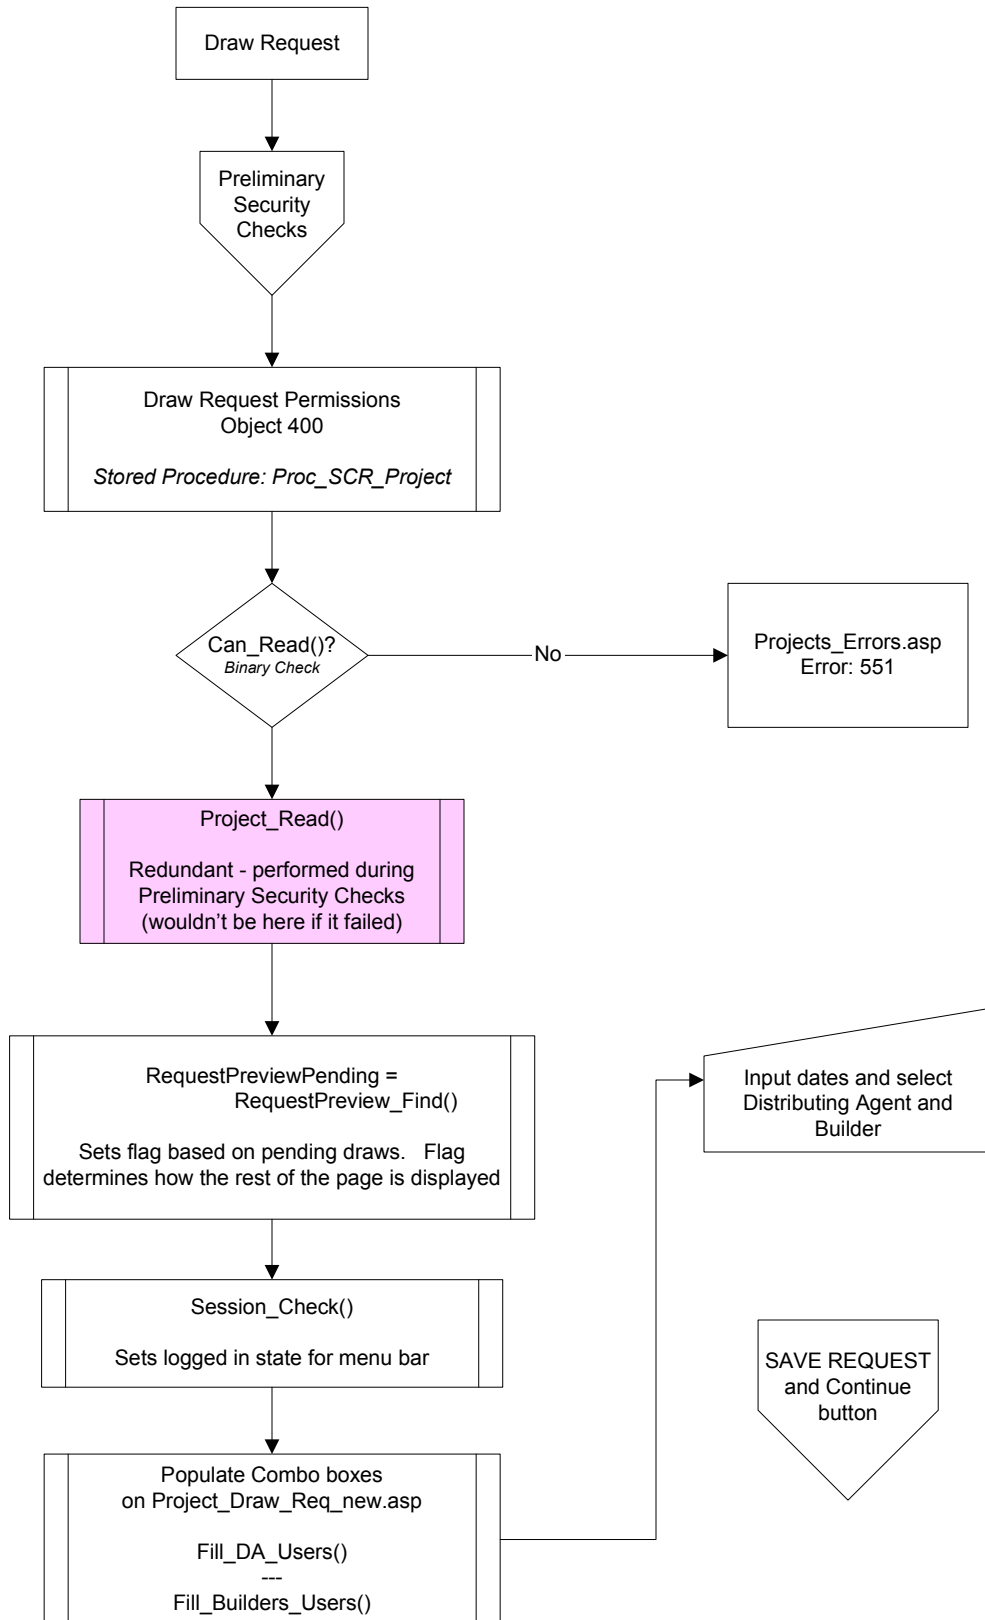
Draw Request

Preliminary Security Checks

Draw Request Permissions
Object 400

*Stored Procedure: Proc_SCR_Project*

Can_Read()?
*Binary Check*

No

Projects_Errors.asp
Error: 551

Project_Read()

Redundant - performed during Preliminary Security Checks (wouldn't be here if it failed)

RequestPreviewPending = RequestPreview_Find()

Sets flag based on pending draws. Flag determines how the rest of the page is displayed

Input dates and select Distributing Agent and Builder

Session_Check()

Sets logged in state for menu bar

SAVE REQUEST and Continue button

Populate Combo boxes on Project_Draw_Req_new.asp

Fill_DA_Users()
---
Fill_Builders_Users()